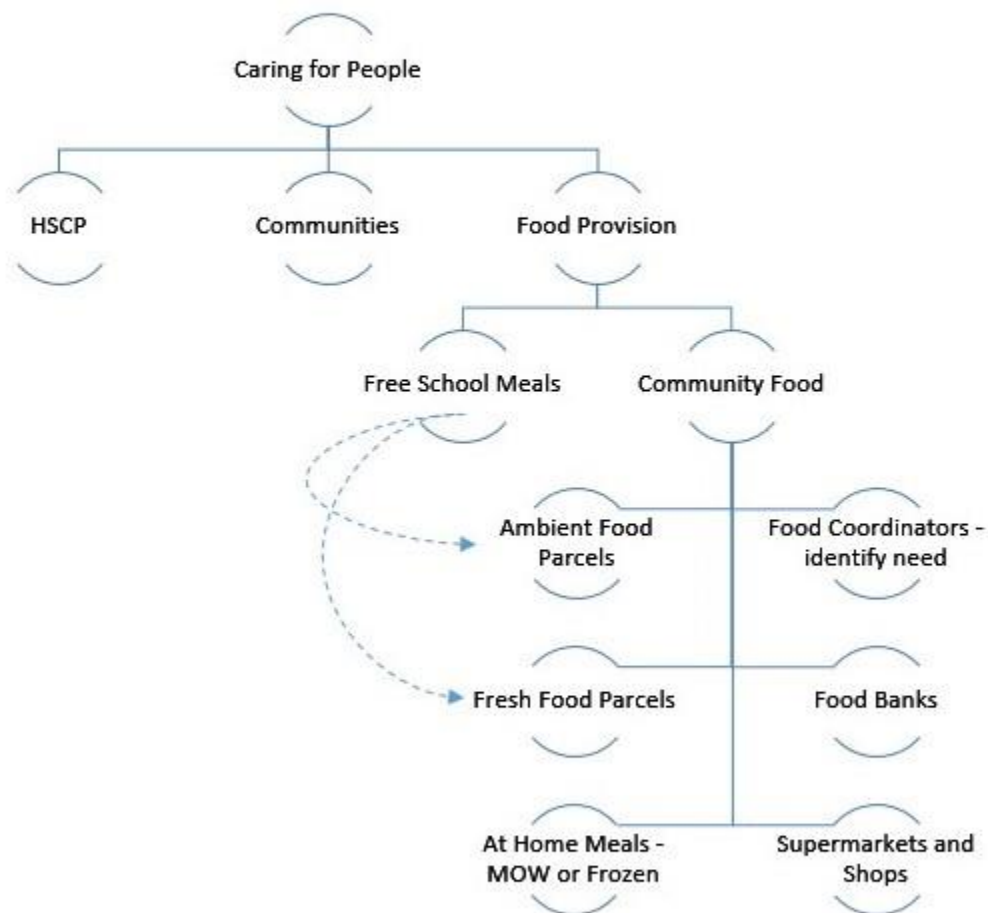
Caring for People

HSCP

Communities

Food Provision

Free School Meals

Community Food

Ambient Food Parcels

Food Coordinators - identify need

Fresh Food Parcels

Food Banks

At Home Meals - MOW or Frozen

Supermarkets and Shops